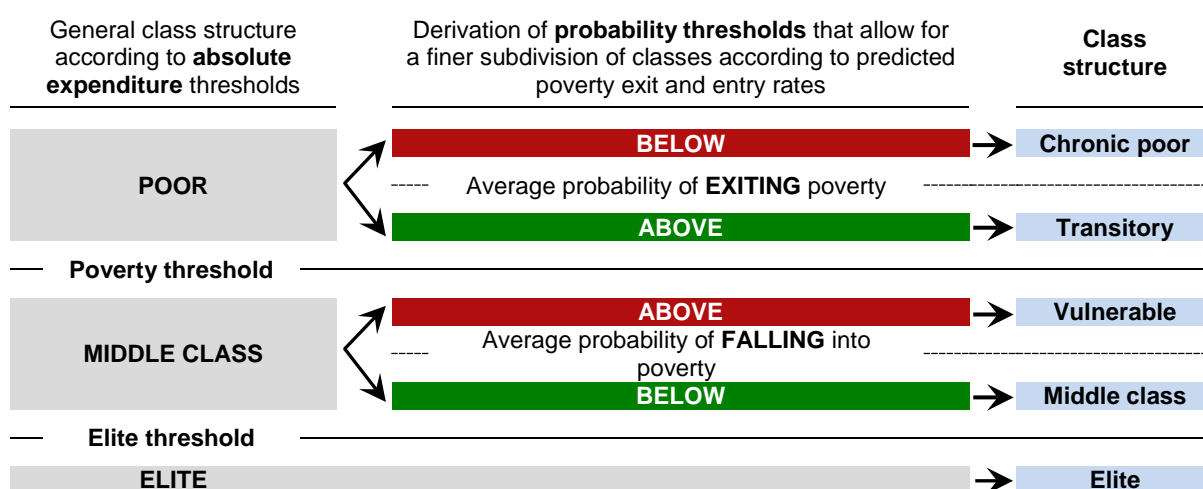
General class structure according to **absolute expenditure** thresholds

Derivation of **probability thresholds** that allow for a finer subdivision of classes according to predicted poverty exit and entry rates

**Class structure**

POOR

BELOW

Chronic poor

Average probability of **EXITING** poverty

ABOVE

Transitory

Poverty threshold

MIDDLE CLASS

ABOVE

Vulnerable

Average probability of **FALLING** into poverty

BELOW

Middle class

Elite threshold

ELITE

Elite